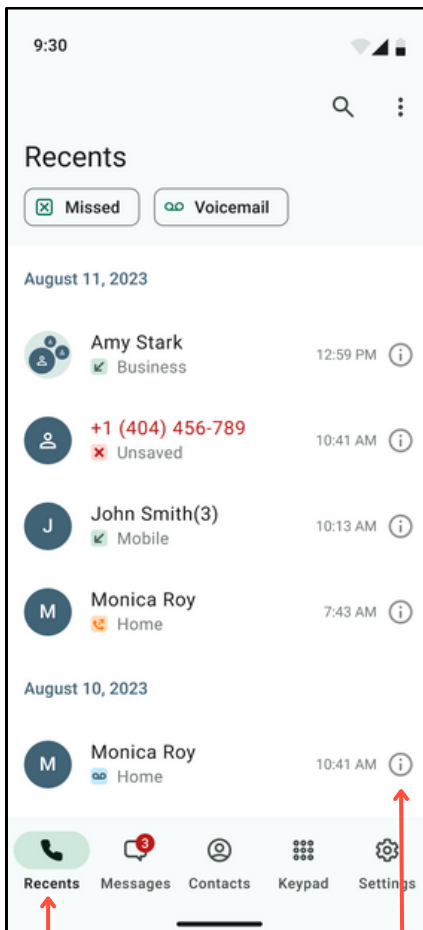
9:30

Recents

Missed Voicemail

August 11, 2023

Amy Stark
Business
12:59 PM

+1 (404) 456-789
Unsaved
10:41 AM

J
John Smith(3)
Mobile
10:13 AM

M
Monica Roy
Home
7:43 AM

August 10, 2023

M
Monica Roy
Home
10:41 AM

Recents
3
Messages
Contacts
Keypad
Settings